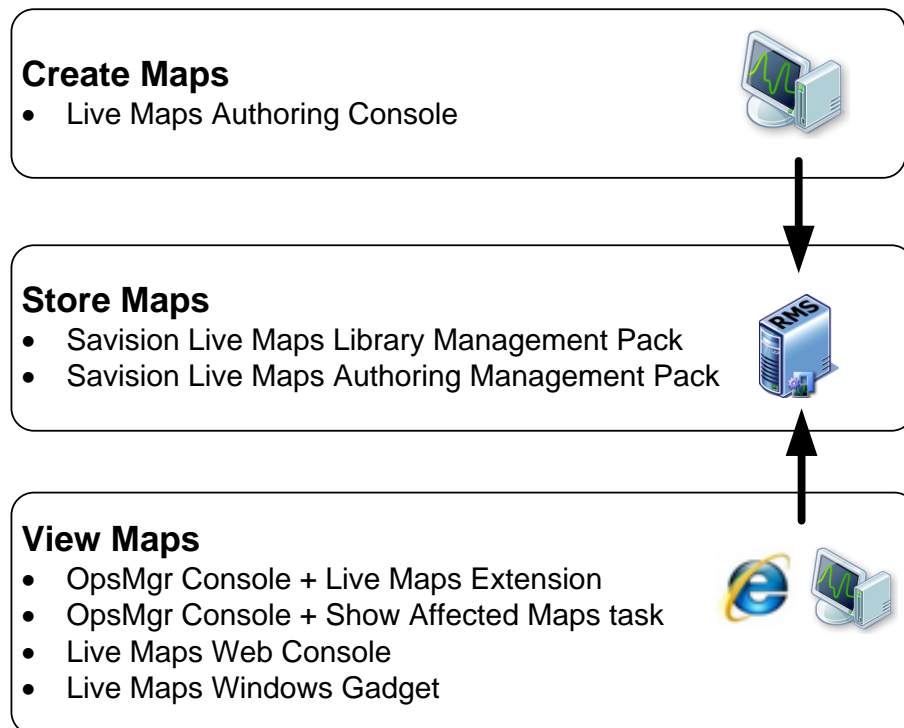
**Create Maps**
- Live Maps Authoring Console

**Store Maps**
- Savision Live Maps Library Management Pack
- Savision Live Maps Authoring Management Pack

RMS

**View Maps**
- OpsMgr Console + Live Maps Extension
- OpsMgr Console + Show Affected Maps task
- Live Maps Web Console
- Live Maps Windows Gadget